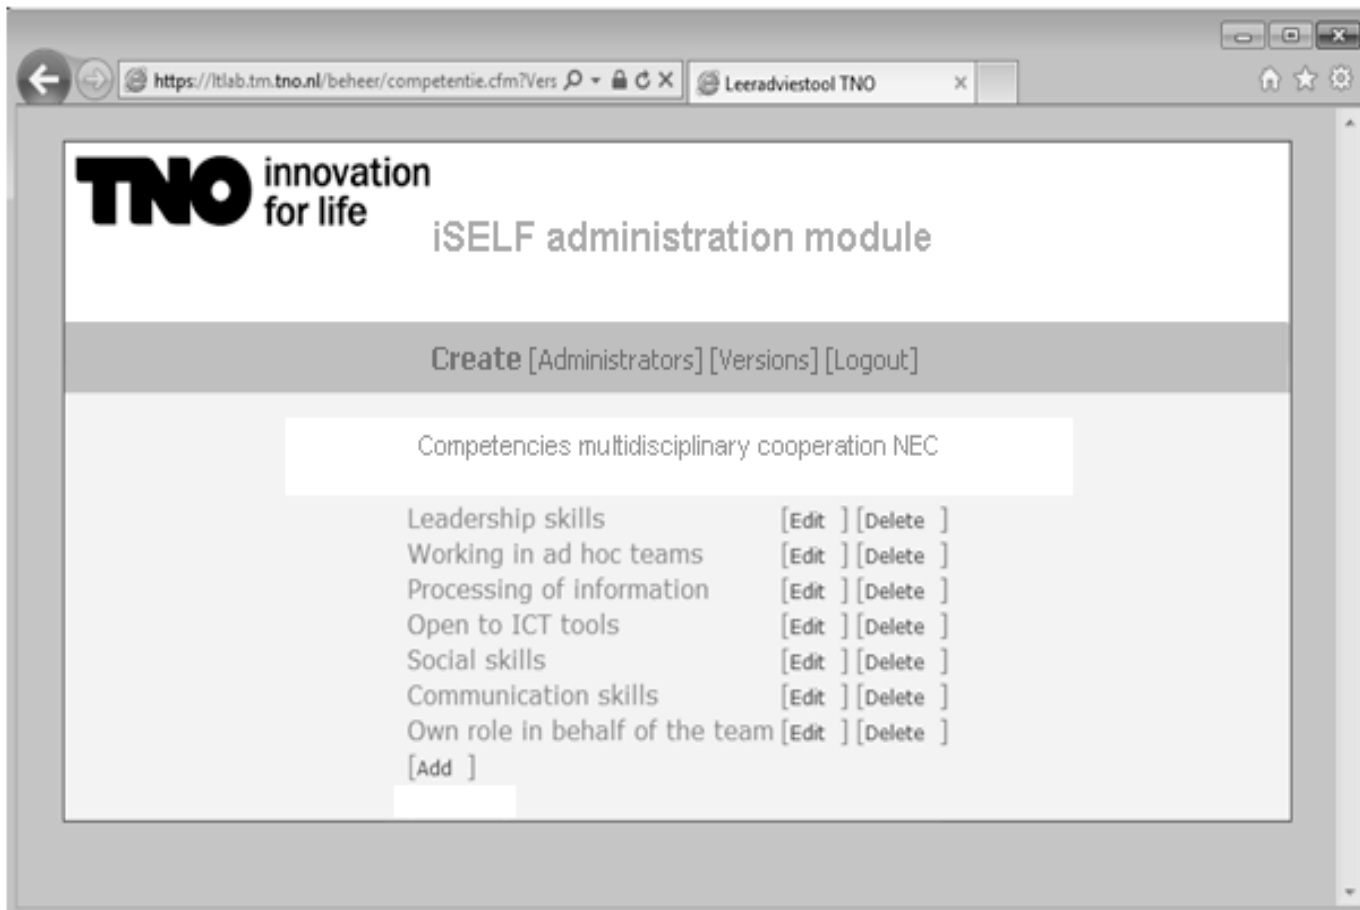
https://ltlab.tm.tno.nl/beheer/competentie.cfm?Vers

Leeradviestool TNO

TNO innovation for life

iSELF administration module

Create [Administrators] [Versions] [Logout]

Competencies multidisciplinary cooperation NEC

| | | |
|---|---|---|
| Leadership skills | [Edit ] | [Delete ] |
| Working in ad hoc teams | [Edit ] | [Delete ] |
| Processing of information | [Edit ] | [Delete ] |
| Open to ICT tools | [Edit ] | [Delete ] |
| Social skills | [Edit ] | [Delete ] |
| Communication skills | [Edit ] | [Delete ] |
| Own role in behalf of the team | [Edit ] | [Delete ] |

[Add ]